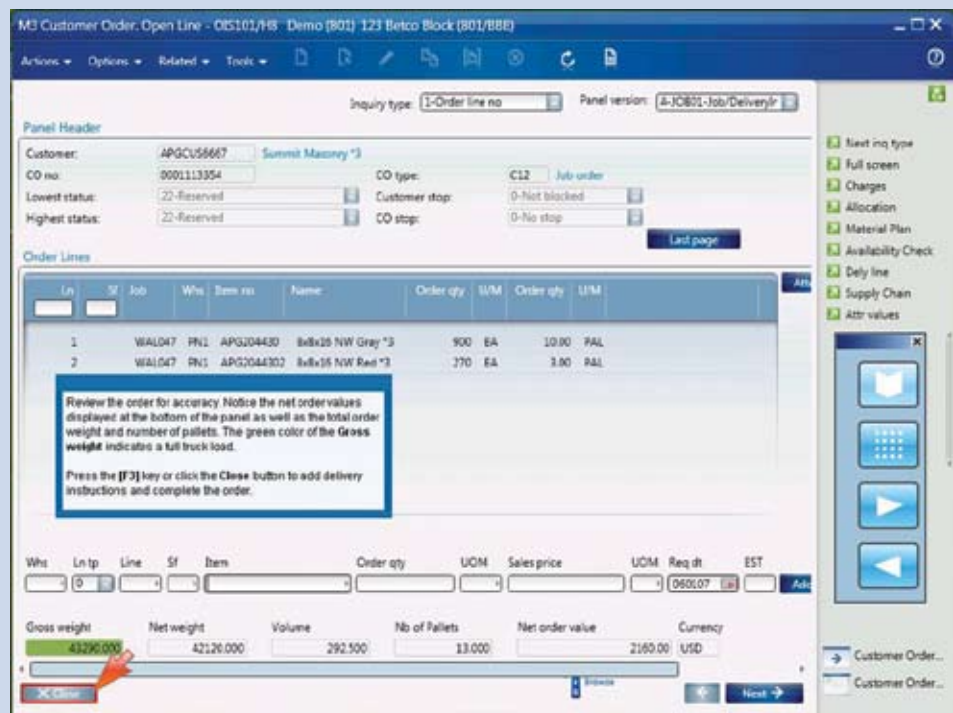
M3 Customer Order. Open Line - OIS101/H8 Demo (801) 123 Betco Block (801/BBE)

Actions ▾ Options ▾ Related ▾ Tools ▾

Inquiry type: 1-Order line no Panel version: A-JOB01-Job/Deliveryir

Panel Header

| | | | | |
|---|---|---|---|---|
| Customer: | APGCUS6667 | Summit Masonry *3 | | |
| CO no: | 0001113354 | | CO type: | C12 Job order |
| Lowest status: | 22-Reserved | | Customer stop: | 0-Not blocked |
| Highest status: | 22-Reserved | | CO stop: | 0-No stop |

Last page

Order Lines

| Ln | Sf | Job | Whs | Item no | Name | Order qty | U/M | Order qty | U/M |
|---|---|---|---|---|---|---|---|---|---|
| 1 | | WAL047 | PN1 | APG204430 | 8x8x16 NW Gray *3 | 900 | EA | 10.00 | PAL |
| 2 | | WAL047 | PN1 | APG2044302 | 8x8x16 NW Red *3 | 270 | EA | 3.00 | PAL |

Review the order for accuracy. Notice the net order values displayed at the bottom of the panel as well as the total order weight and number of pallets. The green color of the Gross weight indicates a full truck load.

Press the [F3] key or click the Close button to add delivery instructions and complete the order.

Whs Ln tp Line Sf Item Order qty UON Sales price UOM Req dt EST

0 060107 Add

| Gross weight | Net weight | Volume | Nb of Pallets | Net order value | Currency |
|---|---|---|---|---|---|
| 43290.000 | 42126.000 | 292.500 | 13.000 | 2160.00 | USD |

Close

Browse

Next

Next inq type
Full screen
Charges
Allocation
Material Plan
Availability Check
Dely line
Supply Chain
Attr values

Customer Order...
Customer Order...